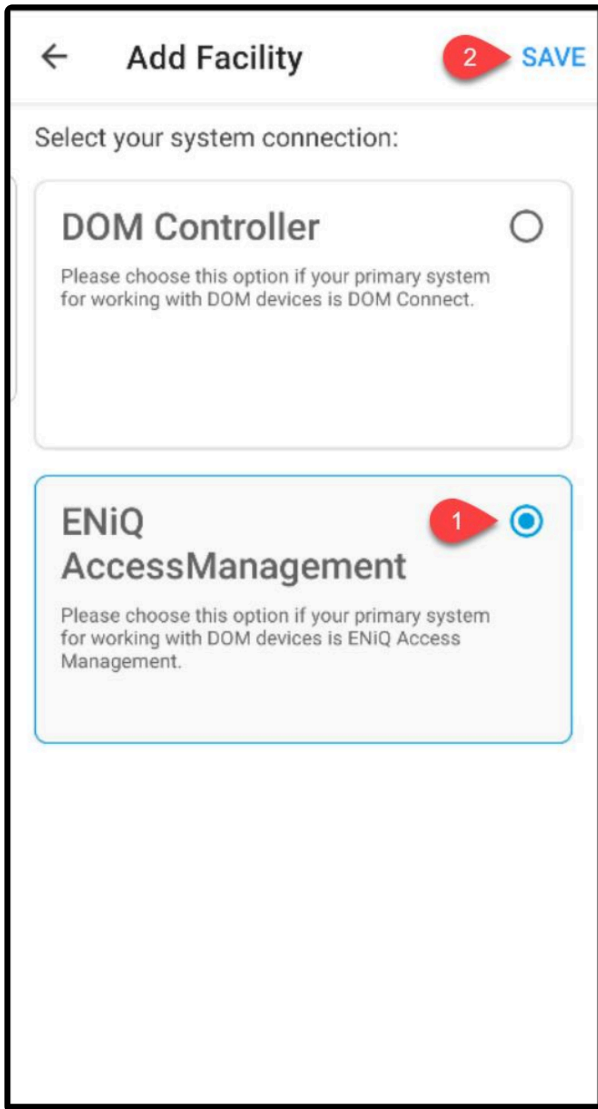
← Add Facility 2 SAVE

Select your system connection:

DOM Controller

Please choose this option if your primary system for working with DOM devices is DOM Connect.

ENiQ AccessManagement 1

Please choose this option if your primary system for working with DOM devices is ENiQ Access Management.